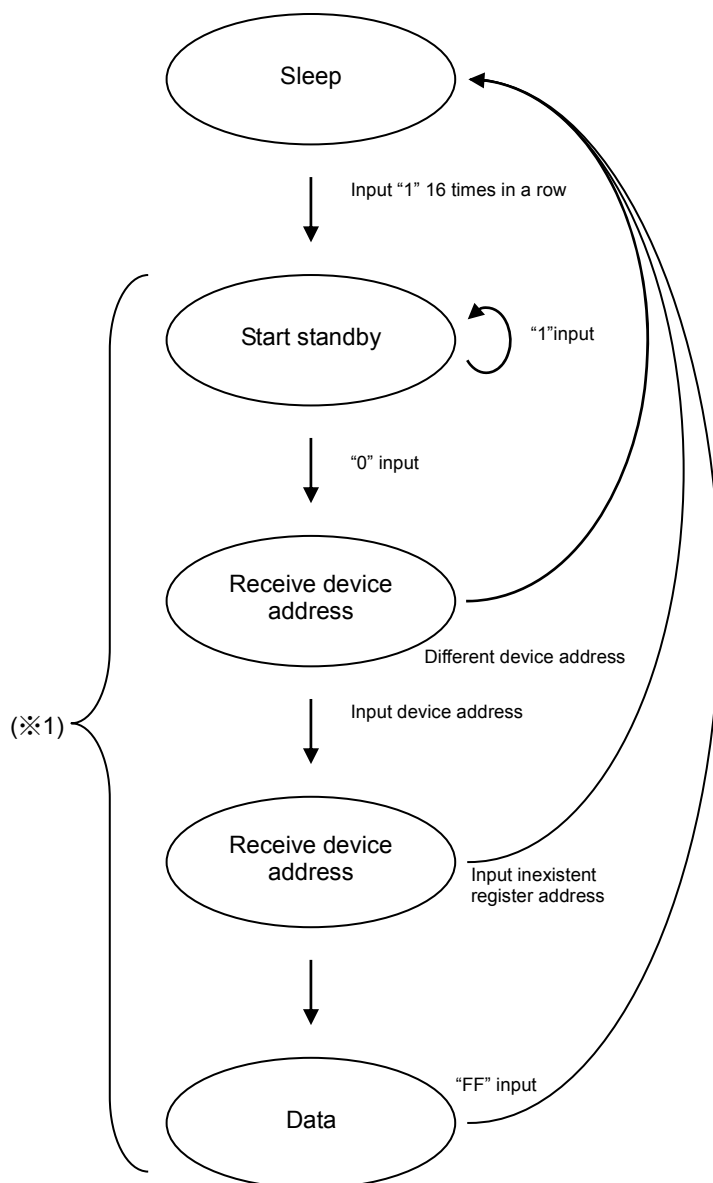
Sleep

Input “1” 16 times in a row

Start standby

“1”input

“0” input

Receive device address

Different device address

Input device address

(※1)

Receive device address

Input inexistent register address

Data

“FF” input